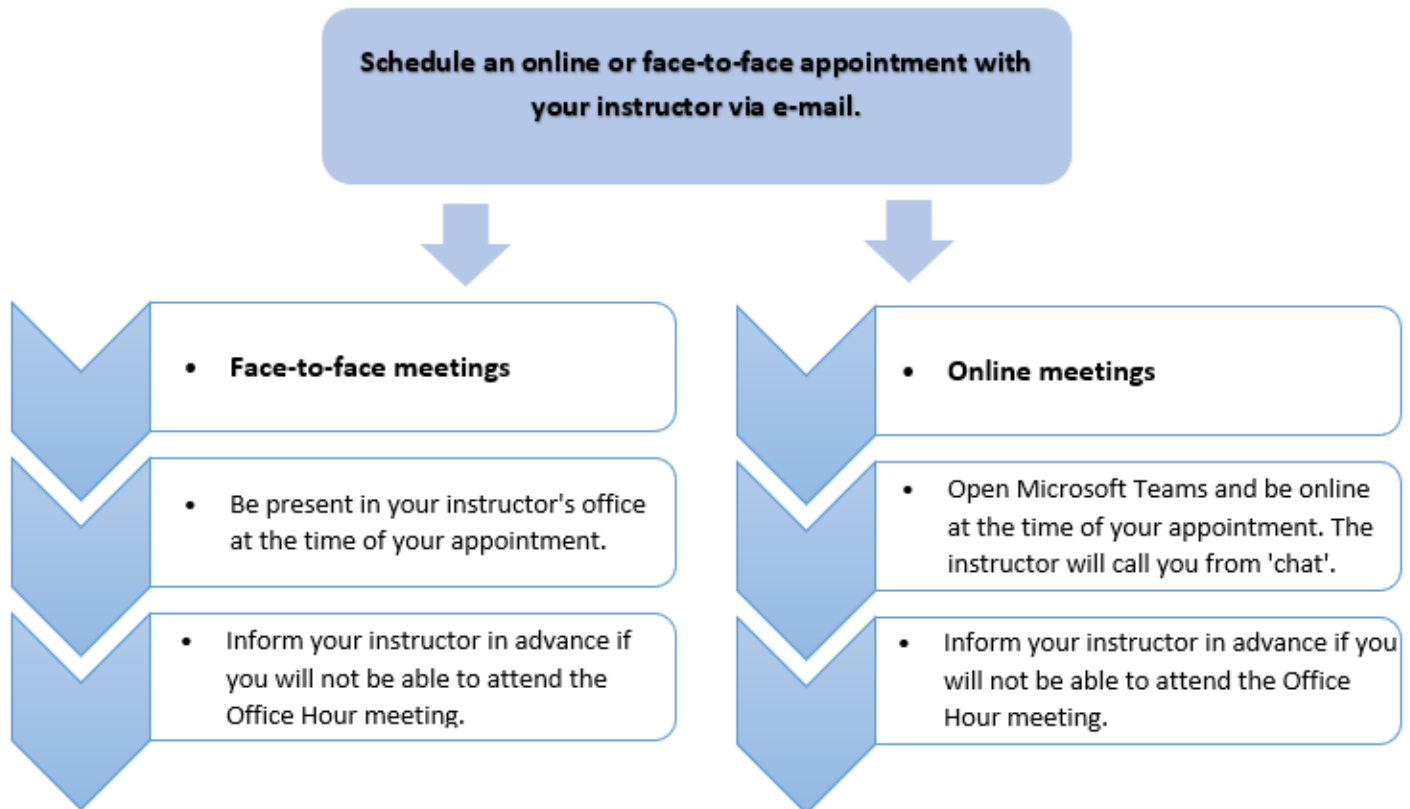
Schedule an online or face-to-face appointment with your instructor via e-mail.

- Face-to-face meetings

- Be present in your instructor's office at the time of your appointment.

- Inform your instructor in advance if you will not be able to attend the Office Hour meeting.

- Online meetings

- Open Microsoft Teams and be online at the time of your appointment. The instructor will call you from 'chat'.

- Inform your instructor in advance if you will not be able to attend the Office Hour meeting.